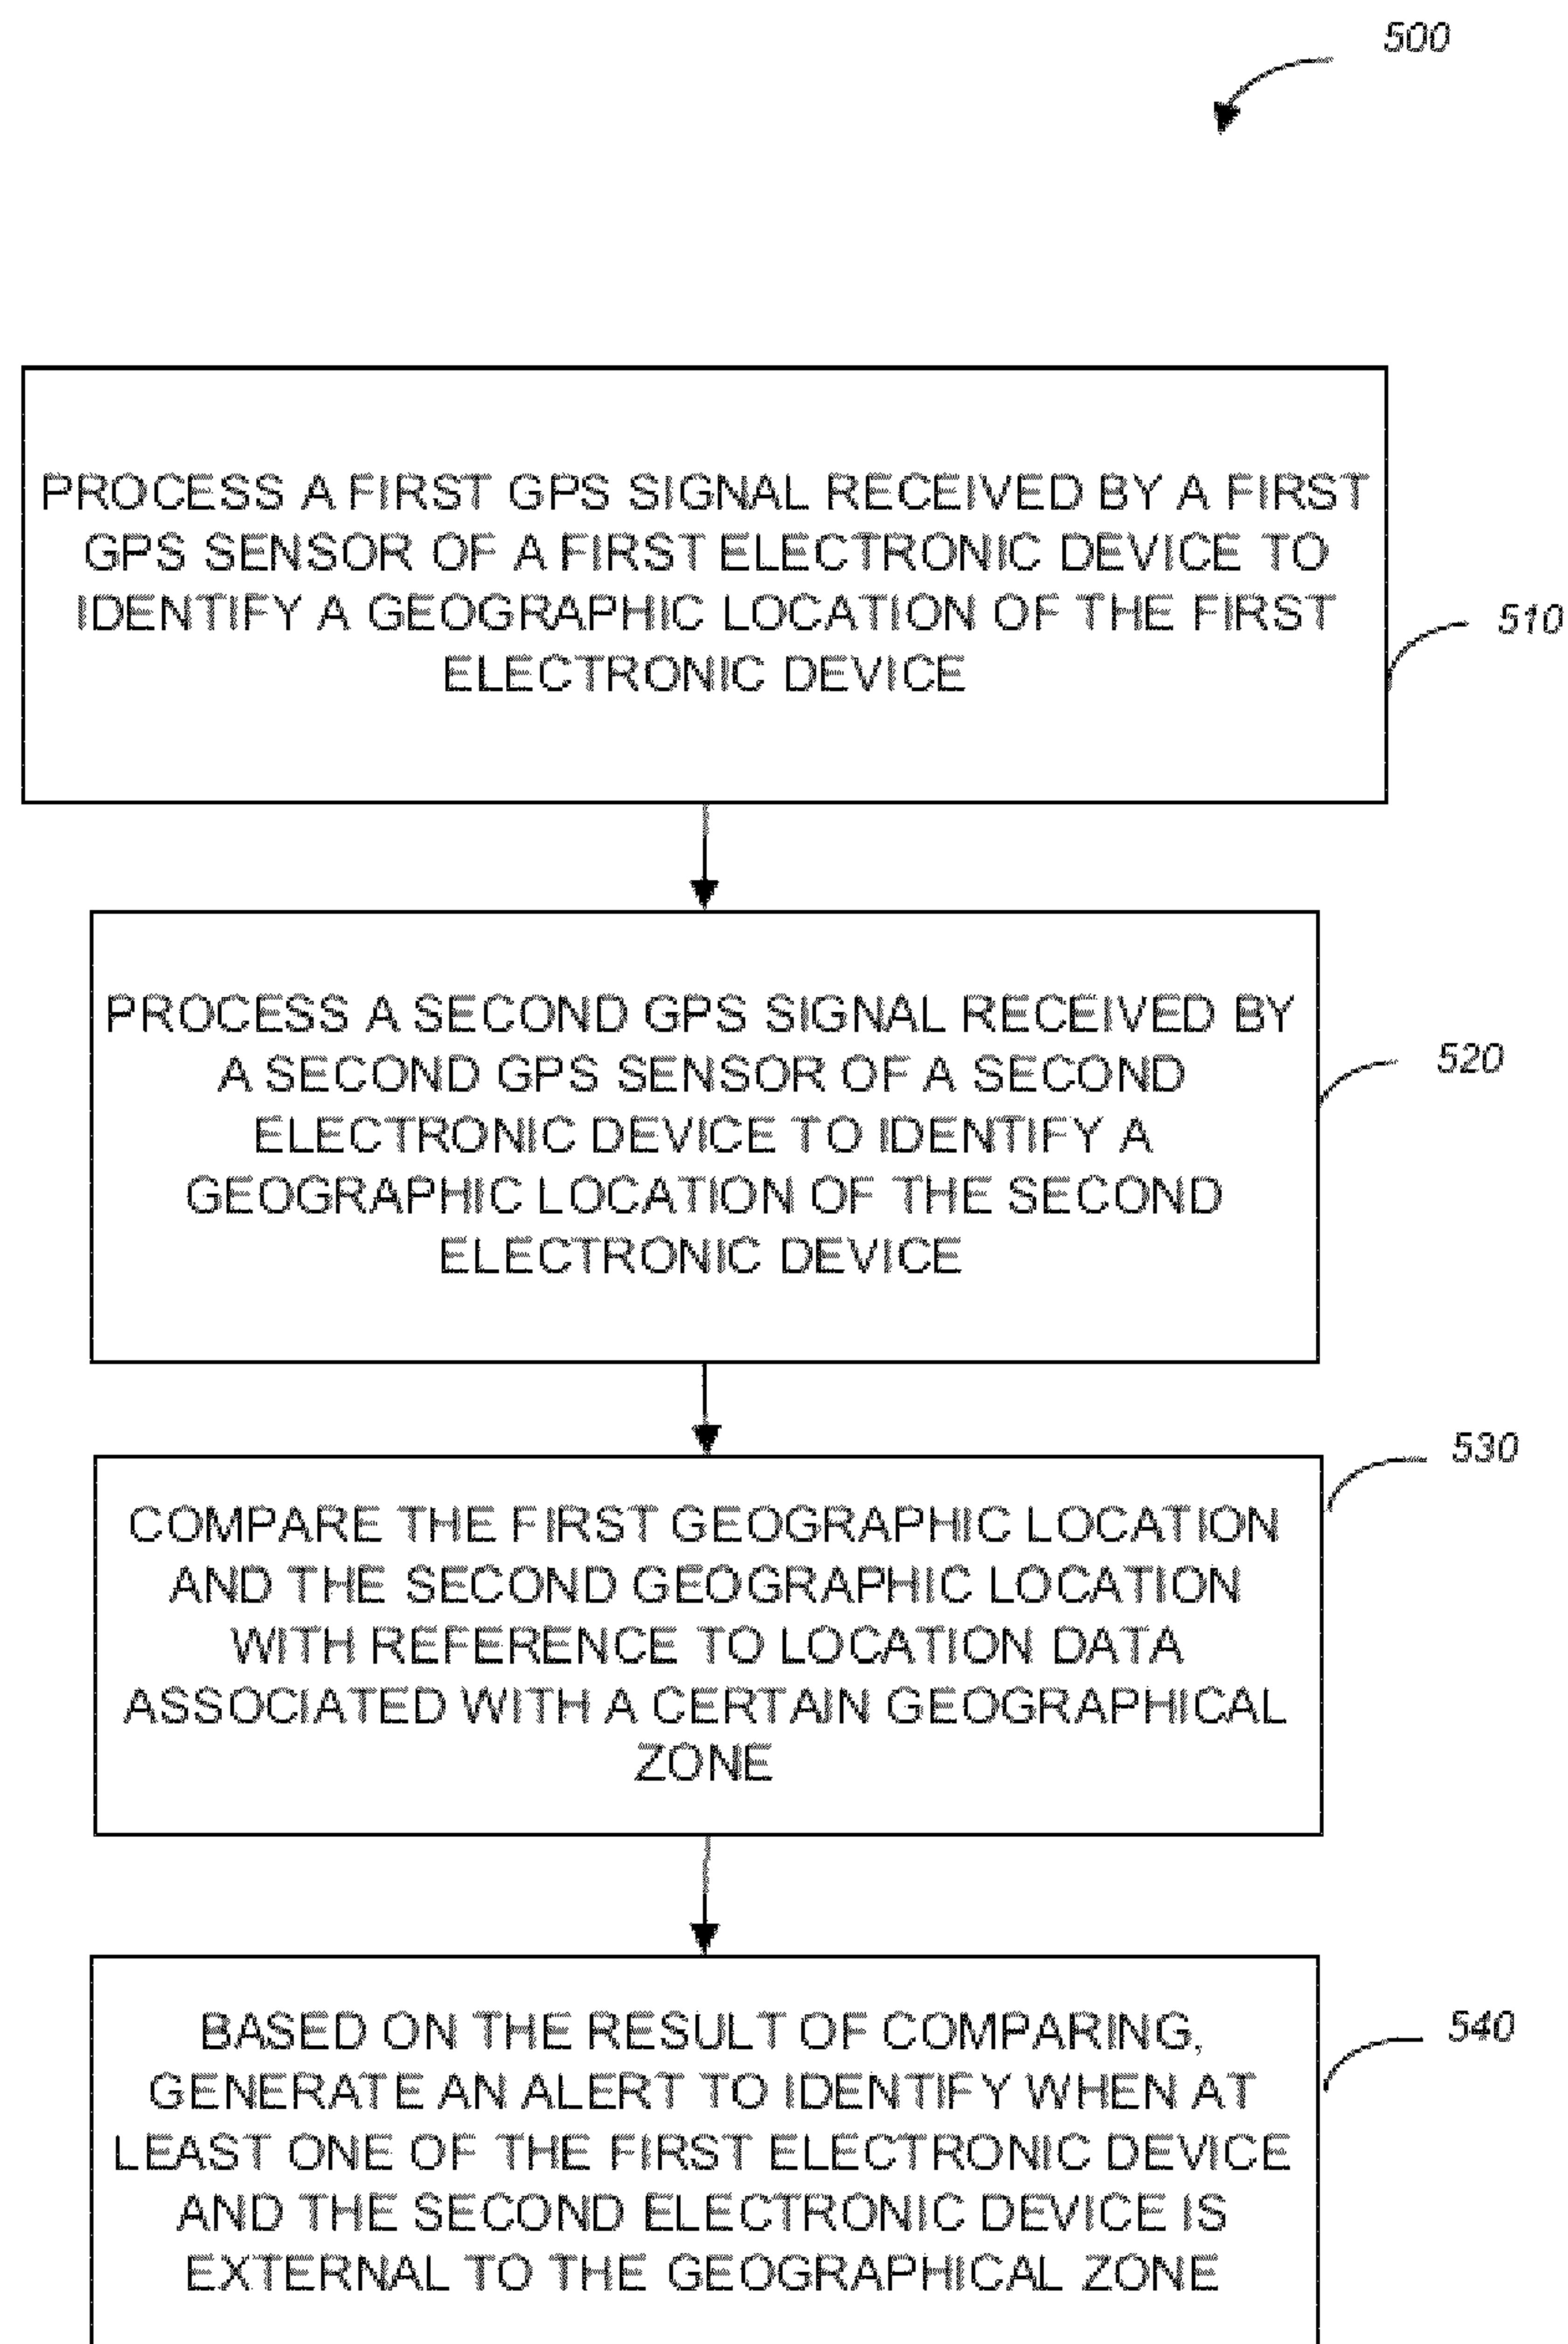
500

PROCESS A FIRST GPS SIGNAL RECEIVED BY A FIRST GPS SENSOR OF A FIRST ELECTRONIC DEVICE TO IDENTIFY A GEOGRAPHIC LOCATION OF THE FIRST ELECTRONIC DEVICE

510

PROCESS A SECOND GPS SIGNAL RECEIVED BY A SECOND GPS SENSOR OF A SECOND ELECTRONIC DEVICE TO IDENTIFY A GEOGRAPHIC LOCATION OF THE SECOND ELECTRONIC DEVICE

520

530

COMPARE THE FIRST GEOGRAPHIC LOCATION AND THE SECOND GEOGRAPHIC LOCATION WITH REFERENCE TO LOCATION DATA ASSOCIATED WITH A CERTAIN GEOGRAPHICAL ZONE

BASED ON THE RESULT OF COMPARING, GENERATE AN ALERT TO IDENTIFY WHEN AT LEAST ONE OF THE FIRST ELECTRONIC DEVICE AND THE SECOND ELECTRONIC DEVICE IS EXTERNAL TO THE GEOGRAPHICAL ZONE

540